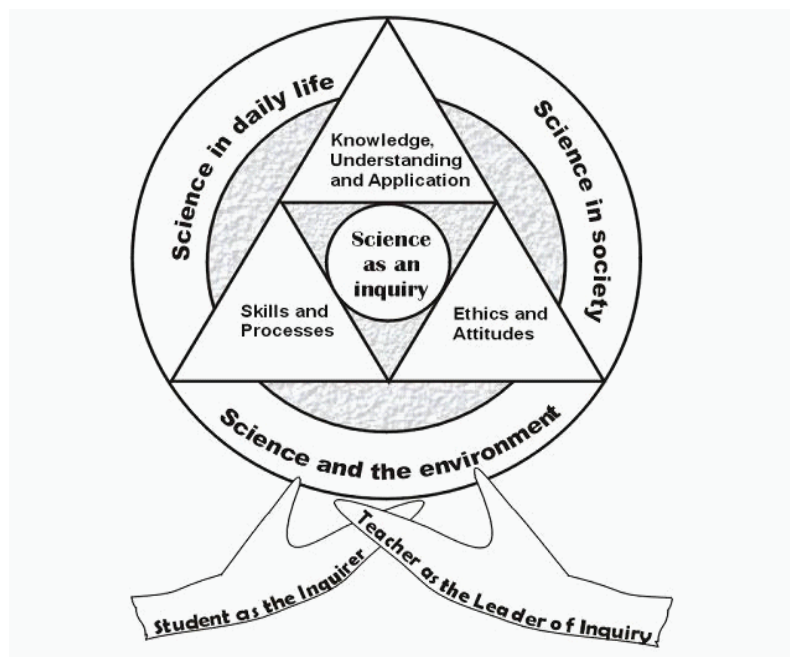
Science in daily life

Science in society

Knowledge, Understanding and Application

Science as an inquiry

Skills and Processes

Ethics and Attitudes

Science and the environment

Student as the Inquirer

Teacher as the Leader of Inquiry